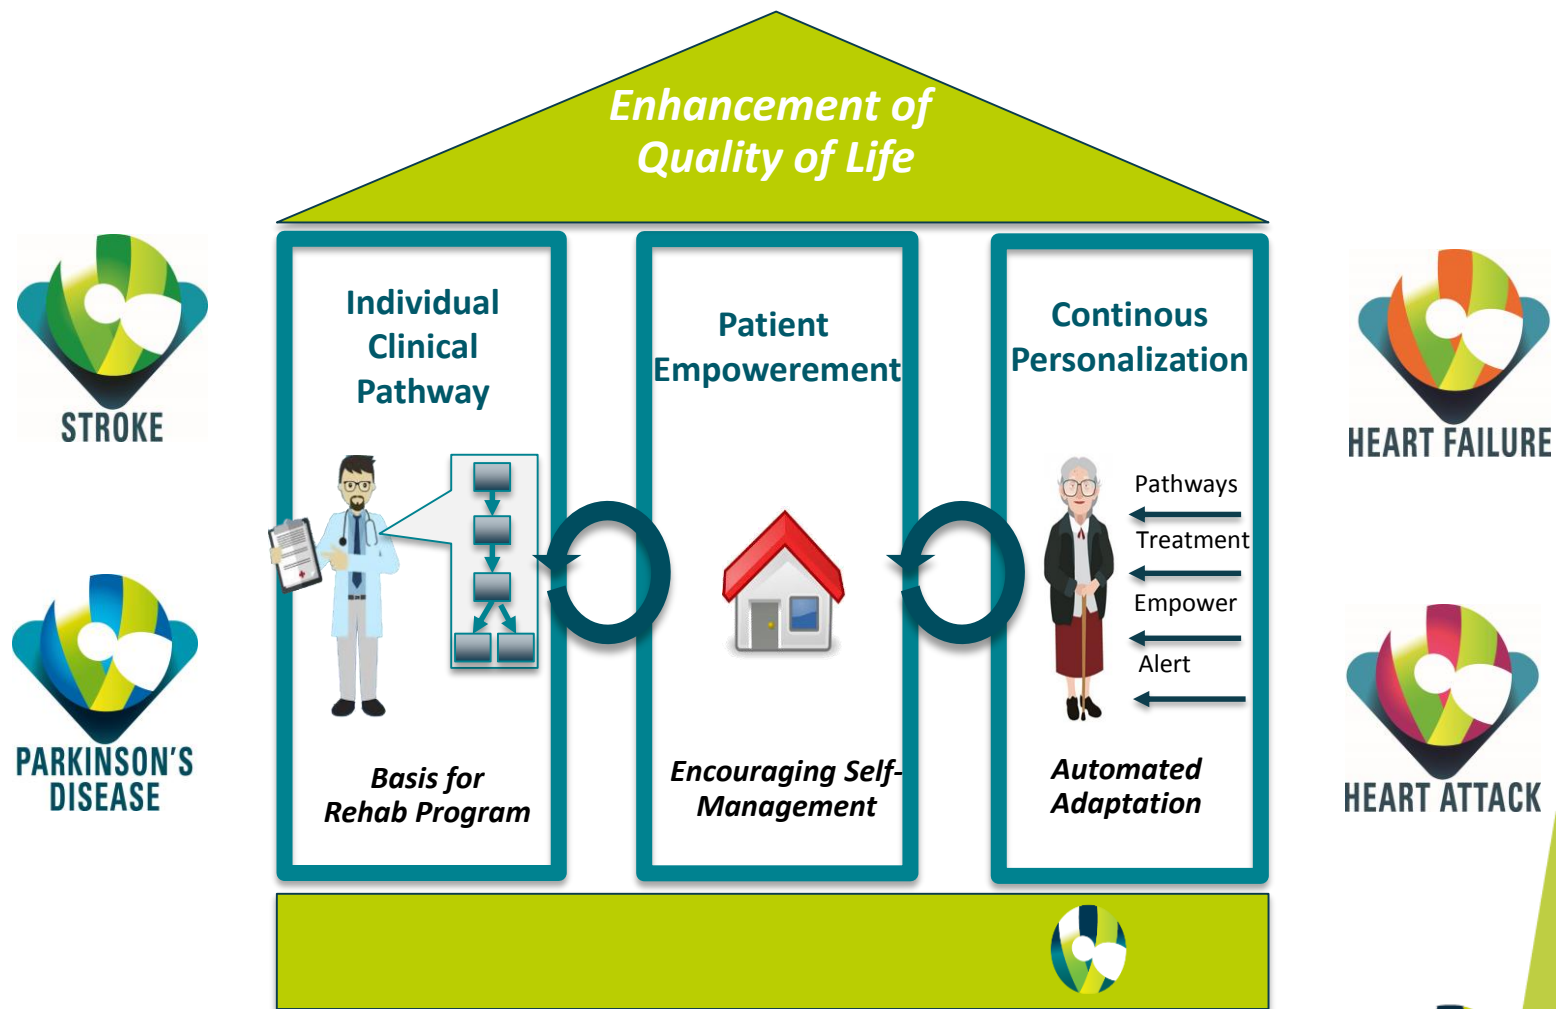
Enhancement of Quality of Life

STROKE

PARKINSON'S DISEASE

Individual Clinical Pathway

Basis for Rehab Program

Patient Empowerement

Encouraging Self-Management

Continous Personalization

Pathways

Treatment

Empower

Alert

Automated Adaptation

HEART FAILURE

HEART ATTACK